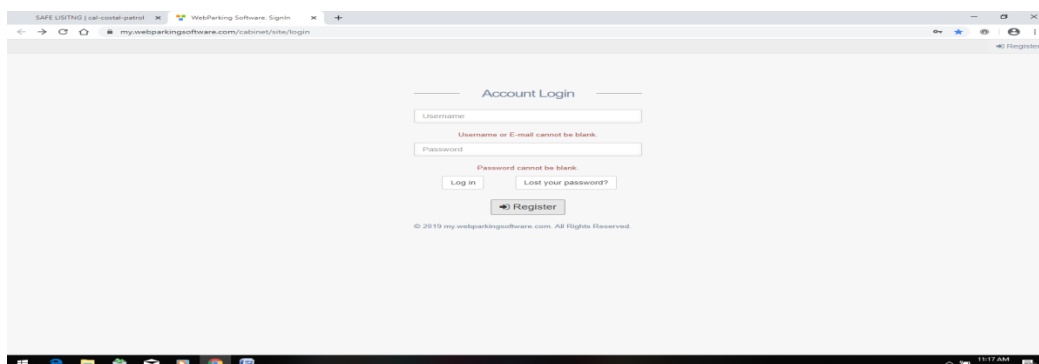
SAFE LISITNG | cal-costal-patrol × WebParking Software. SignIn × +

my.webparkingsoftware.com/cabinet/site/login

Register

Account Login

Username

Username or E-mail cannot be blank.

Password

Password cannot be blank.

Log in

Lost your password?

Register

© 2019 my.webparkingsoftware.com. All Rights Reserved.

11:17 AM